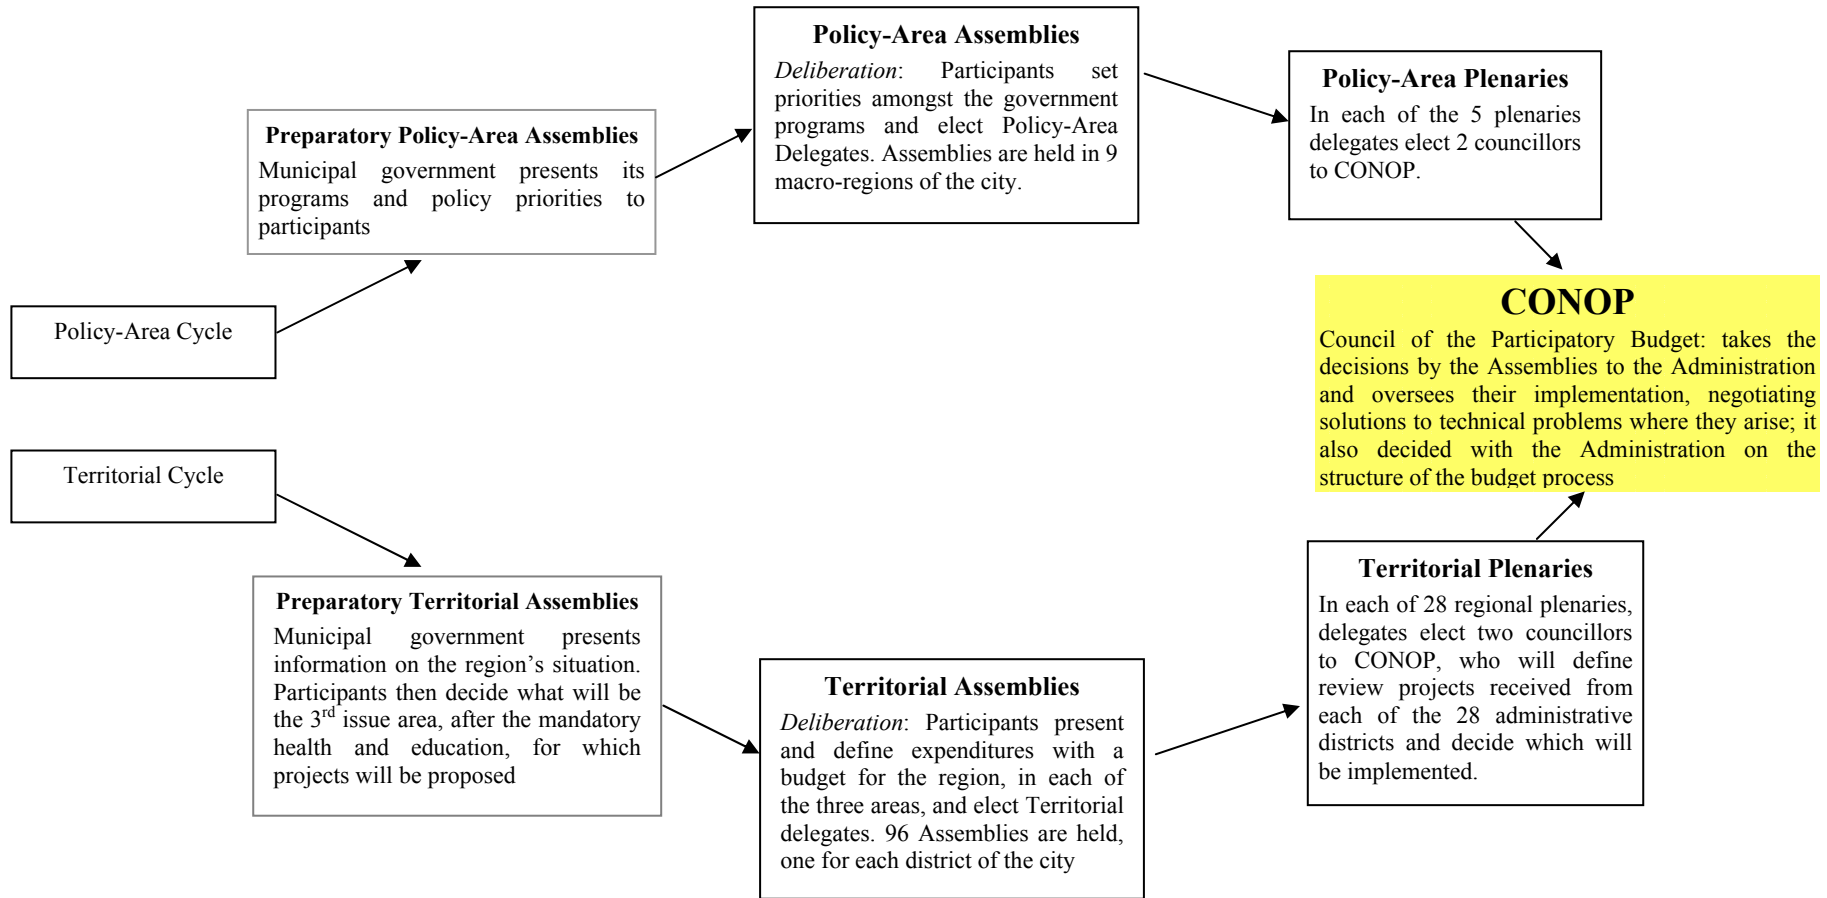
Policy-Area Assemblies
*Deliberation*: Participants set priorities amongst the government programs and elect Policy-Area Delegates. Assemblies are held in 9 macro-regions of the city.

Preparatory Policy-Area Assemblies
Municipal government presents its programs and policy priorities to participants

Policy-Area Plenaries
In each of the 5 plenaries delegates elect 2 councillors to CONOP.

Policy-Area Cycle

CONOP
Council of the Participatory Budget: takes the decisions by the Assemblies to the Administration and oversees their implementation, negotiating solutions to technical problems where they arise; it also decided with the Administration on the structure of the budget process

Territorial Cycle

Preparatory Territorial Assemblies
Municipal government presents information on the region's situation. Participants then decide what will be the 3$^{rd}$ issue area, after the mandatory health and education, for which projects will be proposed

Territorial Plenaries
In each of 28 regional plenaries, delegates elect two councillors to CONOP, who will define review projects received from each of the 28 administrative districts and decide which will be implemented.

Territorial Assemblies
*Deliberation*: Participants present and define expenditures with a budget for the region, in each of the three areas, and elect Territorial delegates. 96 Assemblies are held, one for each district of the city